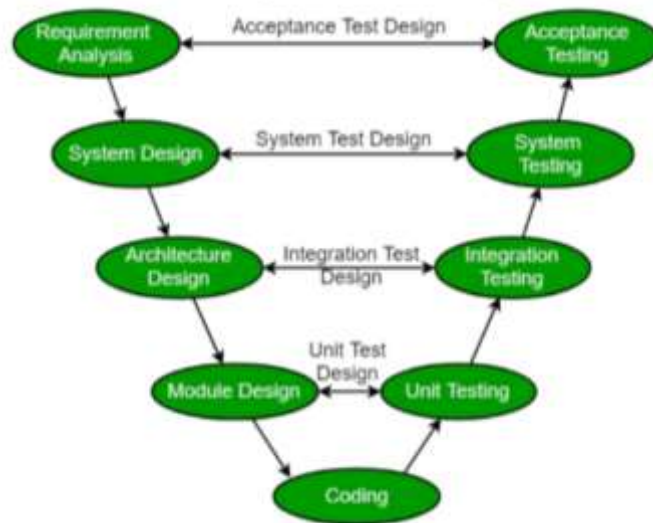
Requirement Analysis

Acceptance Test Design

Acceptance Testing

System Design

System Test Design

System Testing

Architecture Design

Integration Test Design

Integration Testing

Module Design

Unit Test Design

Unit Testing

Coding